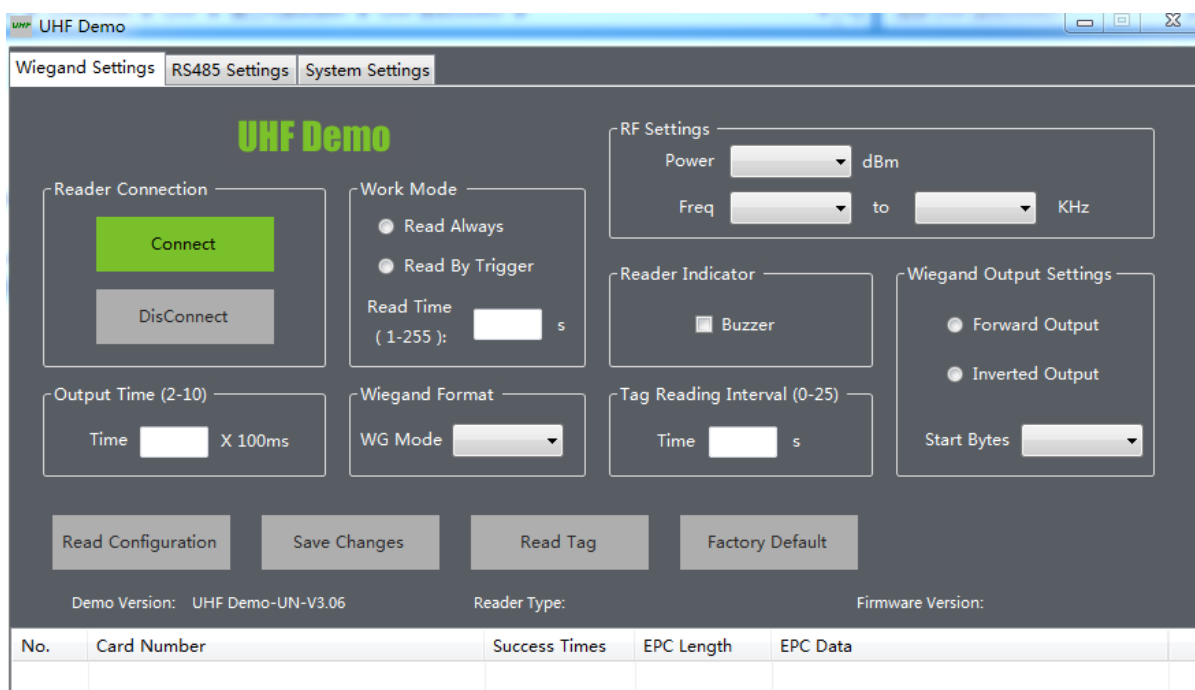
UHF UHF Demo

Wiegand Settings | RS485 Settings | System Settings

UHF Demo

Reader Connection

Connect

DisConnect

Work Mode

Read Always

Read By Trigger

Read Time ( 1-255 ): s

RF Settings

Power dBm

Freq to KHz

Reader Indicator

Buzzer

Wiegand Output Settings

Forward Output

Inverted Output

Start Bytes

Output Time (2-10)

Time X 100ms

Wiegand Format

WG Mode

Tag Reading Interval (0-25)

Time s

Read Configuration | Save Changes | Read Tag | Factory Default

Demo Version: UHF Demo-UN-V3.06 Reader Type: Firmware Version:

| No. | Card Number | Success Times | EPC Length | EPC Data |
|---|---|---|---|---|